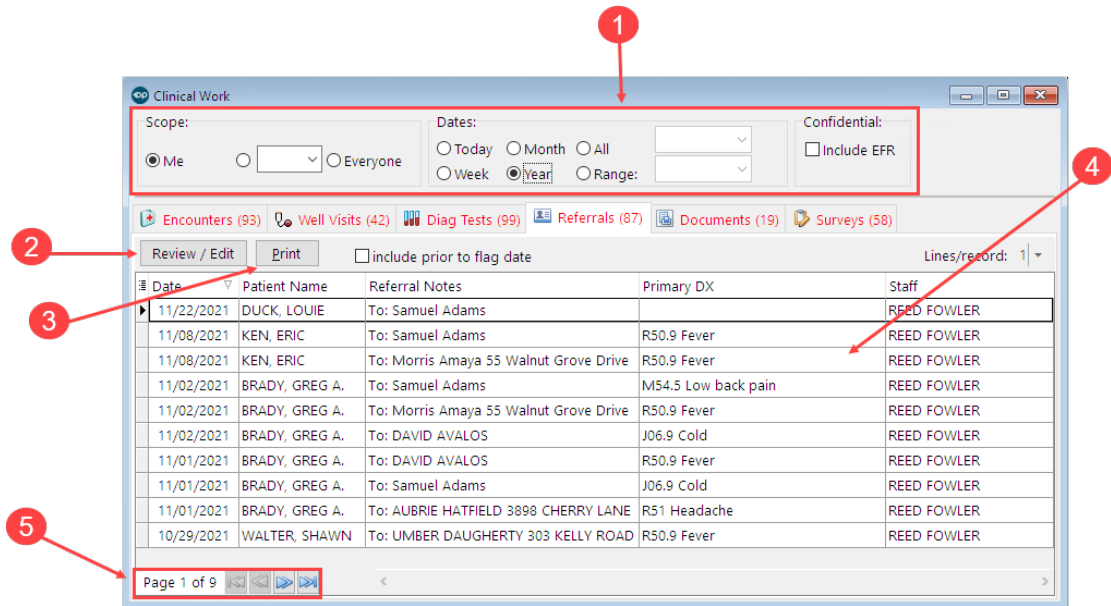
1

Clinical Work

Scope:
Me
Everyone

Dates:
Today
Month
All
Week
Year
Range:

Confidential:
Include EFR

4

Encounters (93)
Well Visits (42)
Diag Tests (99)
Referrals (87)
Documents (19)
Surveys (58)

2

Review / Edit
Print
include prior to flag date
Lines/record: 1

3

| Date | Patient Name | Referral Notes | Primary DX | Staff |
|---|---|---|---|---|
| 11/22/2021 | DUCK, LOUIE | To: Samuel Adams | | REED FOWLER |
| 11/08/2021 | KEN, ERIC | To: Samuel Adams | R50.9 Fever | REED FOWLER |
| 11/08/2021 | KEN, ERIC | To: Morris Amaya 55 Walnut Grove Drive | R50.9 Fever | REED FOWLER |
| 11/02/2021 | BRADY, GREG A. | To: Samuel Adams | M54.5 Low back pain | REED FOWLER |
| 11/02/2021 | BRADY, GREG A. | To: Morris Amaya 55 Walnut Grove Drive | R50.9 Fever | REED FOWLER |
| 11/02/2021 | BRADY, GREG A. | To: DAVID AVALOS | J06.9 Cold | REED FOWLER |
| 11/01/2021 | BRADY, GREG A. | To: DAVID AVALOS | R50.9 Fever | REED FOWLER |
| 11/01/2021 | BRADY, GREG A. | To: Samuel Adams | J06.9 Cold | REED FOWLER |
| 11/01/2021 | BRADY, GREG A. | To: AUBRIE HATFIELD 3898 CHERRY LANE | R51 Headache | REED FOWLER |
| 10/29/2021 | WALTER, SHAWN | To: UMBER DAUGHERTY 303 KELLY ROAD | R50.9 Fever | REED FOWLER |

5

Page 1 of 9